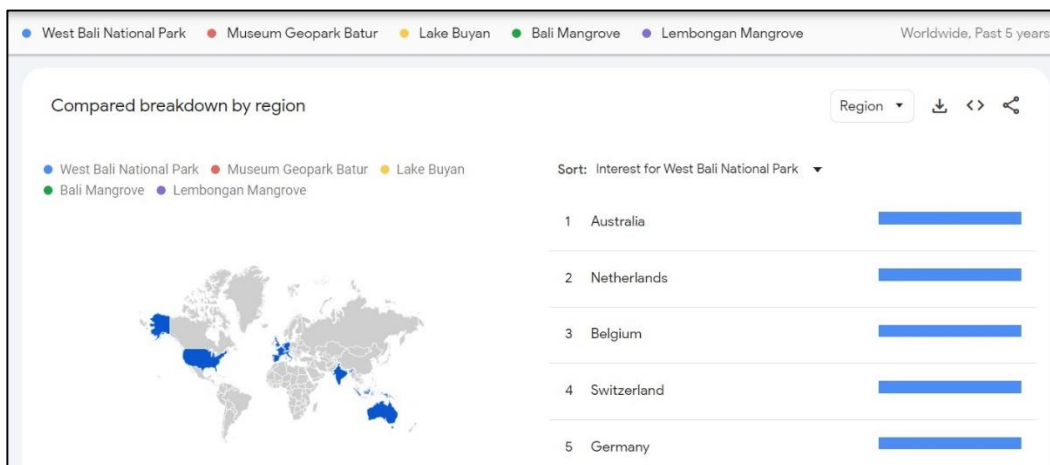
West Bali National Park   Museum Geopark Batur   Lake Buyan   Bali Mangrove   Lembongan Mangrove   Worldwide, Past 5 years

Compared breakdown by region

Region ▾

West Bali National Park   Museum Geopark Batur   Lake Buyan   Bali Mangrove   Lembongan Mangrove

Sort: Interest for West Bali National Park ▾

1 Australia

2 Netherlands

3 Belgium

4 Switzerland

5 Germany